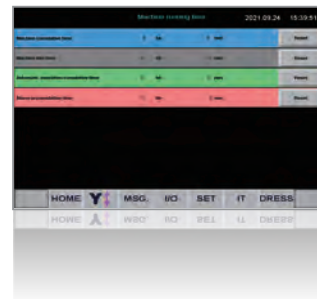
Machine running time 2021.09.24 15:39:51

Machine cumulative time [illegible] Hr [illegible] min Reset

Machine idle time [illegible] Hr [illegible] min Reset

Automatic operation cumulative time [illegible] Hr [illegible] min Reset

Dress accumulation time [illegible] Hr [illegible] min Reset

HOME MSG. I/O SET IT DRESS